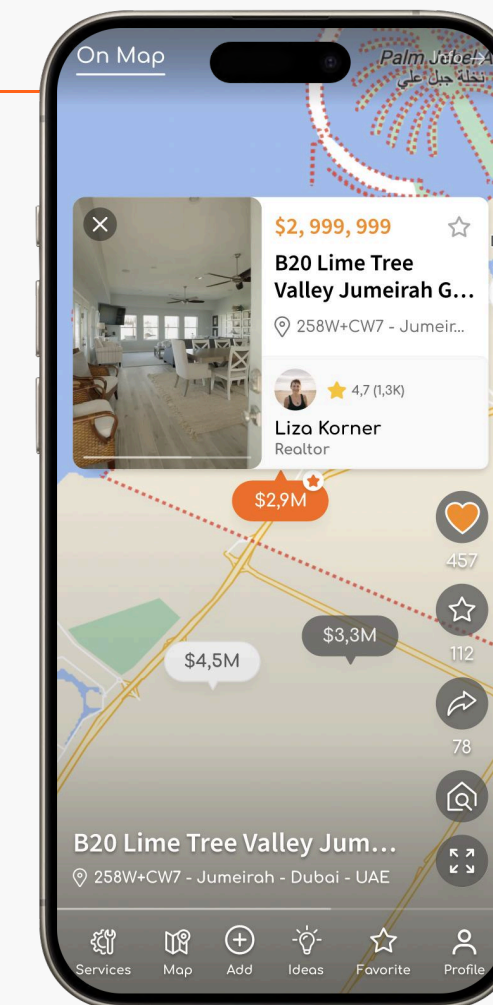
On Map

Palm Jebel A
نخلة جبل علي

$2, 999, 999

B20 Lime Tree Valley Jumeirah G...

258W+CW7 - Jumeir...

4,7 (1,3K)

Liza Korner
Realtor

$2,9M

457

$3,3M

112

$4,5M

78

B20 Lime Tree Valley Jum...

258W+CW7 - Jumeirah - Dubai - UAE

Services Map Add Ideas Favorite Profile